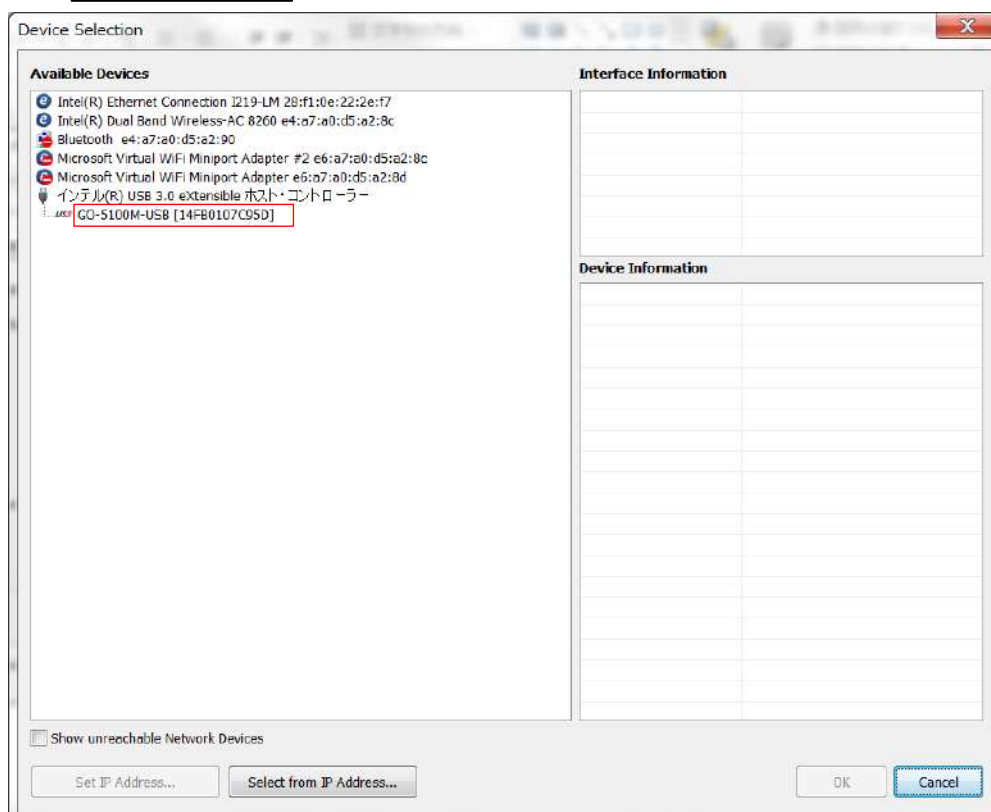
Device Selection

Available Devices

Intel(R) Ethernet Connection I219-LM 28:f1:0e:22:2e:f7
Intel(R) Dual Band Wireless-AC 8260 e4:a7:a0:d5:a2:8c
Bluetooth e4:a7:a0:d5:a2:90
Microsoft Virtual WiFi Miniport Adapter #2 e6:a7:a0:d5:a2:8c
Microsoft Virtual WiFi Miniport Adapter e6:a7:a0:d5:a2:8d
インテル(R) USB 3.0 eXtensible ホスト・コントローラー
GO-5100M-USB [14FB0107C95D]

Interface Information

Device Information

Show unreachable Network Devices

Set IP Address...
Select from IP Address...
OK
Cancel